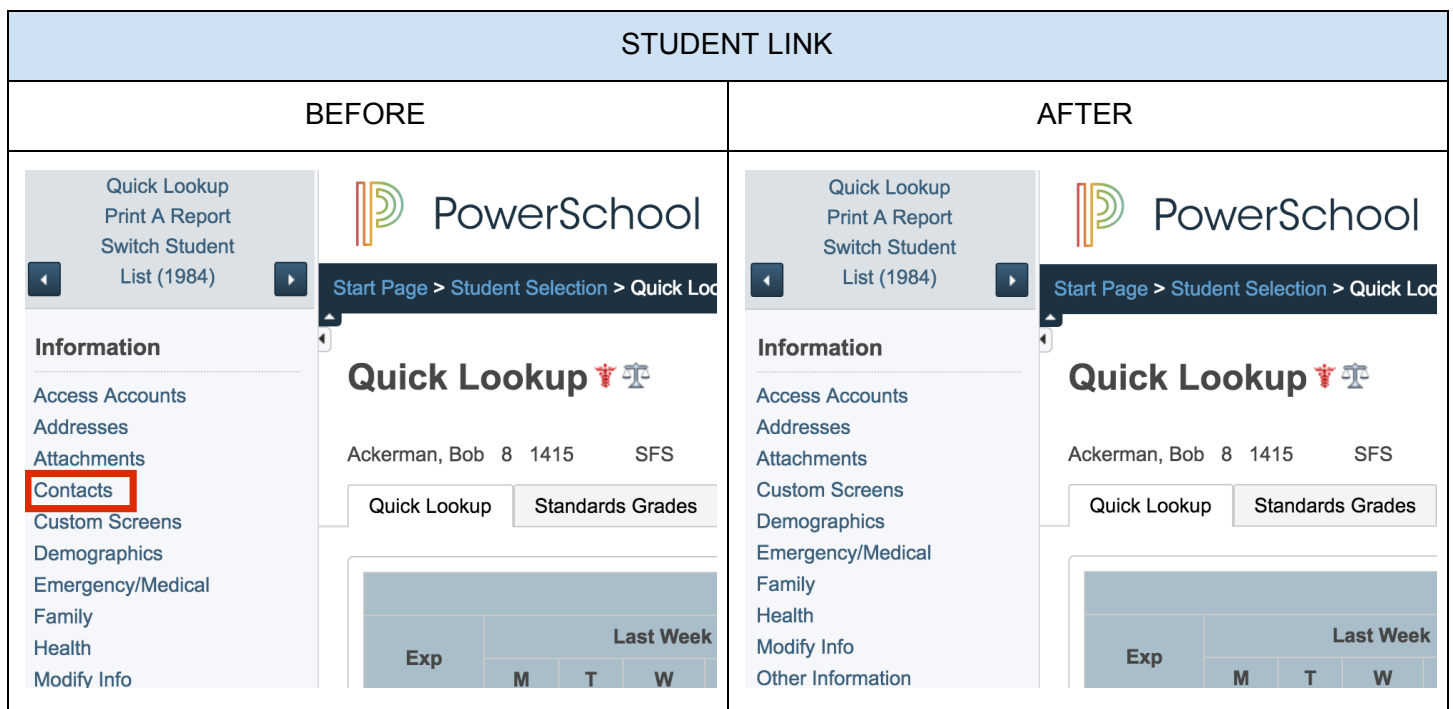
| STUDENT LINK | |
|---|---|
| BEFORE | AFTER |

BEFORE

Quick Lookup
Print A Report
Switch Student
List (1984)

Information

Access Accounts
Addresses
Attachments
Contacts
Custom Screens
Demographics
Emergency/Medical
Family
Health
Modify Info

PowerSchool

Start Page > Student Selection > Quick Loo

Quick Lookup

Ackerman, Bob 8 1415 SFS

Quick Lookup | Standards Grades

Exp | Last Week
M | T | W

AFTER

Quick Lookup
Print A Report
Switch Student
List (1984)

Information

Access Accounts
Addresses
Attachments
Custom Screens
Demographics
Emergency/Medical
Family
Health
Modify Info
Other Information

PowerSchool

Start Page > Student Selection > Quick Loo

Quick Lookup

Ackerman, Bob 8 1415 SFS

Quick Lookup | Standards Grades

Exp | Last Week
M | T | W